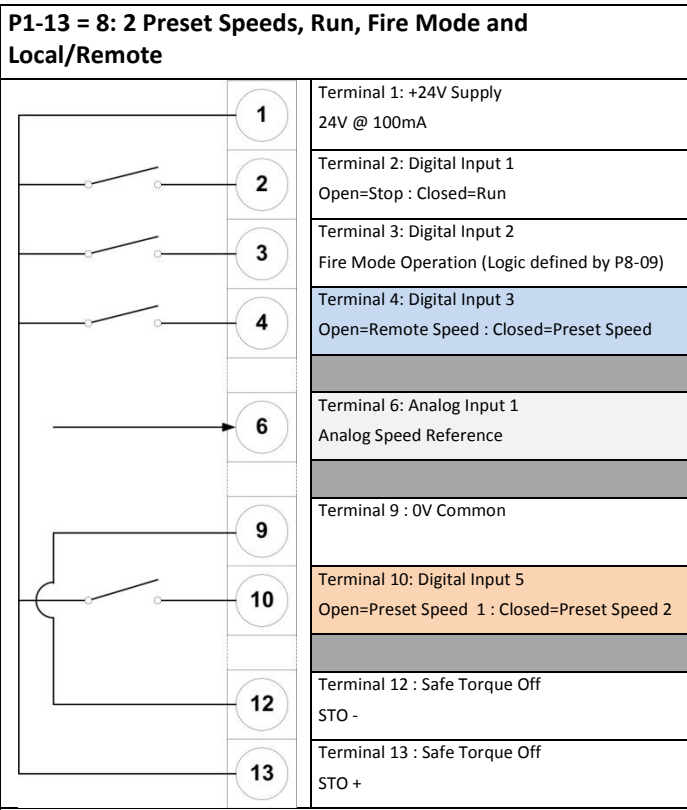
P1-13 = 8: 2 Preset Speeds, Run, Fire Mode and Local/Remote

1
2
3
4
6
9
10
12
13

Terminal 1: +24V Supply
24V @ 100mA

Terminal 2: Digital Input 1
Open=Stop : Closed=Run

Terminal 3: Digital Input 2
Fire Mode Operation (Logic defined by P8-09)

Terminal 4: Digital Input 3
Open=Remote Speed : Closed=Preset Speed

Terminal 6: Analog Input 1
Analog Speed Reference

Terminal 9 : 0V Common

Terminal 10: Digital Input 5
Open=Preset Speed 1 : Closed=Preset Speed 2

Terminal 12 : Safe Torque Off
STO -

Terminal 13 : Safe Torque Off
STO +